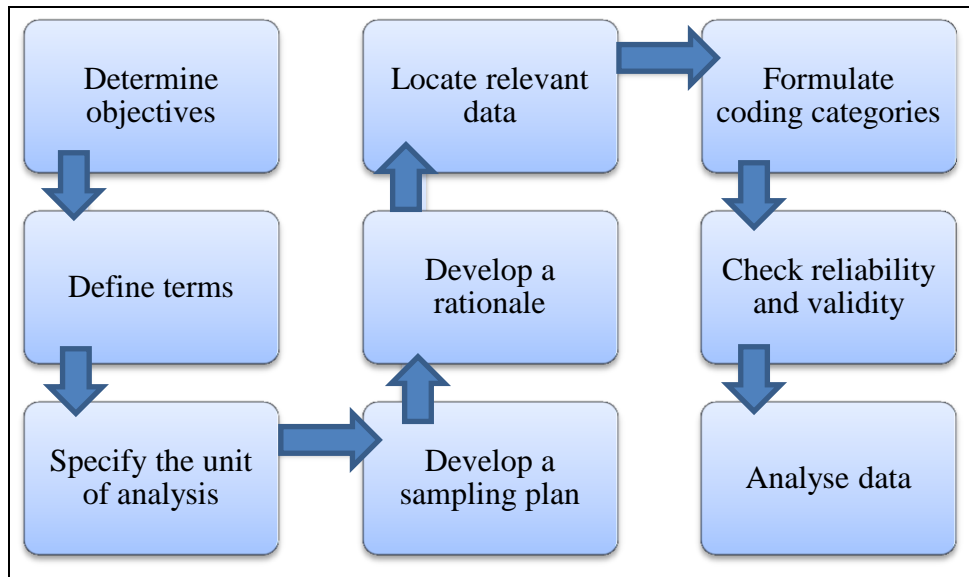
Determine objectives

Define terms

Specify the unit of analysis

Develop a sampling plan

Develop a rationale

Locate relevant data

Formulate coding categories

Check reliability and validity

Analyse data